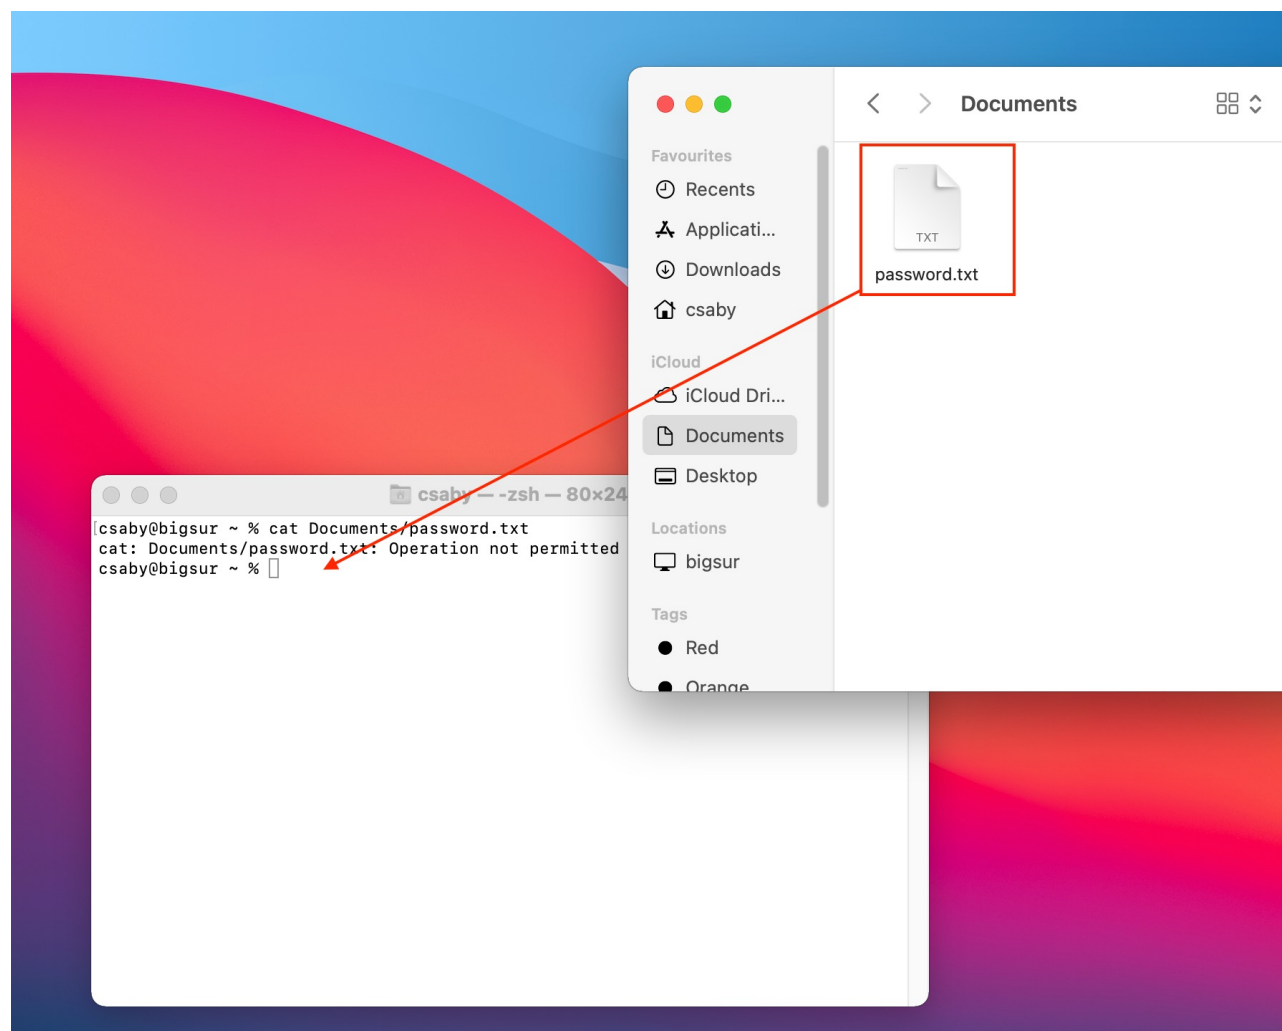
Documents

Favourites
Recents
Applicati...
Downloads
csaby
iCloud
iCloud Dri...
Documents
Desktop
Locations
bigsur
Tags
Red
Orange

TXT
password.txt

csaby — -zsh — 80×24

csaby@bigsur ~ % cat Documents/password.txt
cat: Documents/password.txt: Operation not permitted
csaby@bigsur ~ %